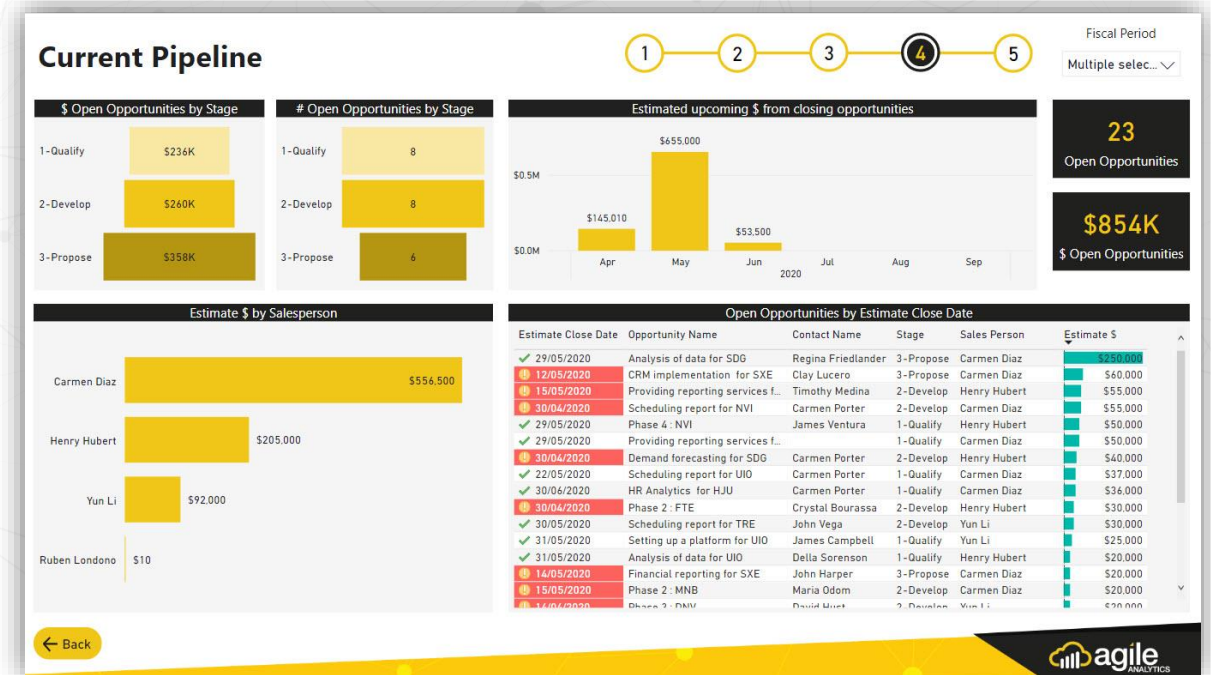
Current Pipeline

1 2 3 4 5

Fiscal Period
Multiple selec...

$ Open Opportunities by Stage

1-Qualify $236K
2-Develop $260K
3-Propose $358K

# Open Opportunities by Stage

1-Qualify 8
2-Develop 8
3-Propose 6

Estimated upcoming $ from closing opportunities

$0.5M
$0.0M
$145,010
$655,000
$53,500
Apr May Jun Jul Aug Sep
2020

23
Open Opportunities

$854K
$ Open Opportunities

Estimate $ by Salesperson

Carmen Diaz $556,500
Henry Hubert $205,000
Yun Li $92,000
Ruben Londono $10

Open Opportunities by Estimate Close Date

| Estimate Close Date | Opportunity Name | Contact Name | Stage | Sales Person | Estimate $ |
|---|---|---|---|---|---|
| 29/05/2020 | Analysis of data for SDG | Regina Friedlander | 3-Propose | Carmen Diaz | $250,000 |
| 12/05/2020 | CRM implementation for SXE | Clay Lucero | 3-Propose | Carmen Diaz | $60,000 |
| 15/05/2020 | Providing reporting services f... | Timothy Medina | 2-Develop | Henry Hubert | $55,000 |
| 30/04/2020 | Scheduling report for NVI | Carmen Porter | 2-Develop | Carmen Diaz | $55,000 |
| 29/05/2020 | Phase 4 : NVI | James Ventura | 1-Qualify | Henry Hubert | $50,000 |
| 29/05/2020 | Providing reporting services f... | | 1-Qualify | Carmen Diaz | $50,000 |
| 30/04/2020 | Demand forecasting for SDG | Carmen Porter | 2-Develop | Henry Hubert | $40,000 |
| 22/05/2020 | Scheduling report for UIO | Carmen Porter | 1-Qualify | Carmen Diaz | $37,000 |
| 30/06/2020 | HR Analytics for HJU | Carmen Porter | 1-Qualify | Carmen Diaz | $36,000 |
| 30/04/2020 | Phase 2 : FTE | Crystal Bourassa | 2-Develop | Henry Hubert | $30,000 |
| 30/05/2020 | Scheduling report for TRE | John Vega | 2-Develop | Yun Li | $30,000 |
| 31/05/2020 | Setting up a platform for UIO | James Campbell | 1-Qualify | Yun Li | $25,000 |
| 31/05/2020 | Analysis of data for UIO | Della Sorenson | 1-Qualify | Henry Hubert | $20,000 |
| 14/05/2020 | Financial reporting for SXE | John Harper | 3-Propose | Carmen Diaz | $20,000 |
| 15/05/2020 | Phase 2 : MNB | Maria Odom | 2-Develop | Carmen Diaz | $20,000 |
| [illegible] | Phase 2 : DNV | David Hust | 2-Develop | Yun Li | $20,000 |

Back

agile ANALYTICS